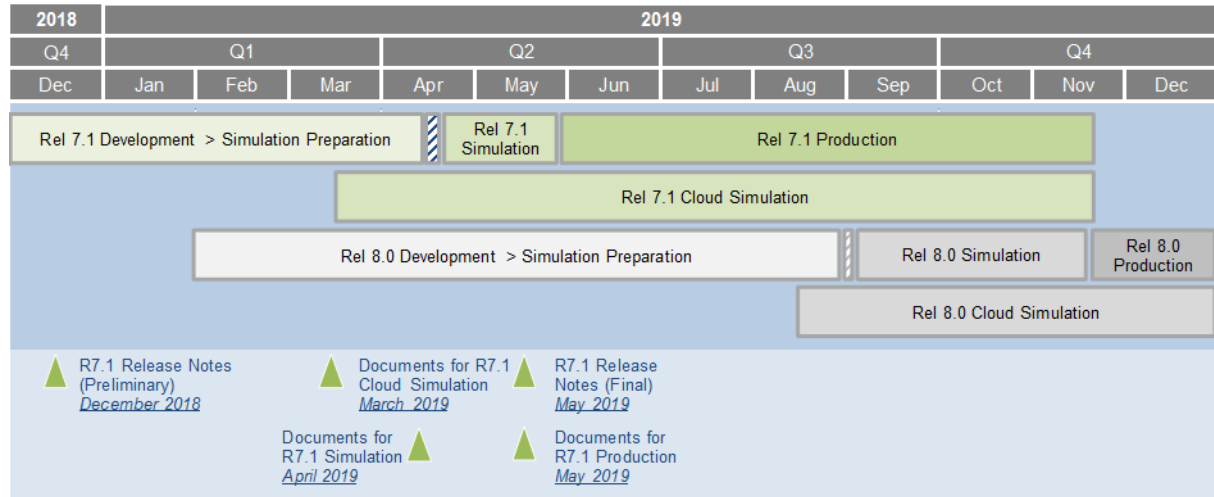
| 2018 | 2019 | | | | | | | | | | | |
|---|---|---|---|---|---|---|---|---|---|---|---|---|
| Q4 | Q1 | | | Q2 | | | Q3 | | | Q4 | | |
| Dec | Jan | Feb | Mar | Apr | May | Jun | Jul | Aug | Sep | Oct | Nov | Dec |

Rel 7.1 Development > Simulation Preparation

Rel 7.1 Simulation

Rel 7.1 Production

Rel 7.1 Cloud Simulation

Rel 8.0 Development > Simulation Preparation

Rel 8.0 Simulation

Rel 8.0 Production

Rel 8.0 Cloud Simulation

R7.1 Release Notes (Preliminary) December 2018

Documents for R7.1 Cloud Simulation March 2019

R7.1 Release Notes (Final) May 2019

Documents for R7.1 Simulation April 2019

Documents for R7.1 Production May 2019